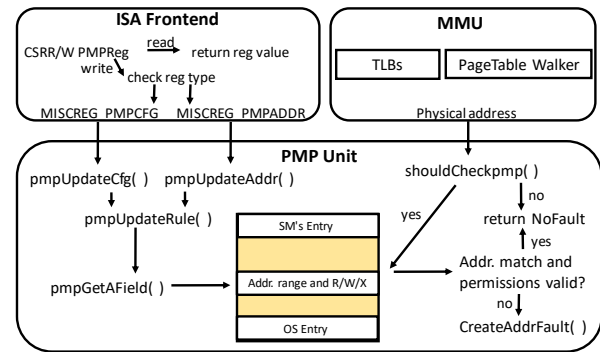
ISA Frontend

CSRR/W PMPReg
read
return reg value
write
check reg type
MISCREG_PMPCFG
MISCREG_PMPADDR

MMU

TLBs
PageTable Walker
Physical address

PMP Unit

pmpUpdateCfg( )
pmpUpdateAddr( )
pmpUpdateRule( )
pmpGetAField( )

SM's Entry
Addr. range and R/W/X
OS Entry

shouldCheckpmp( )
no
return NoFault
yes
yes
Addr. match and permissions valid?
no
CreateAddrFault( )